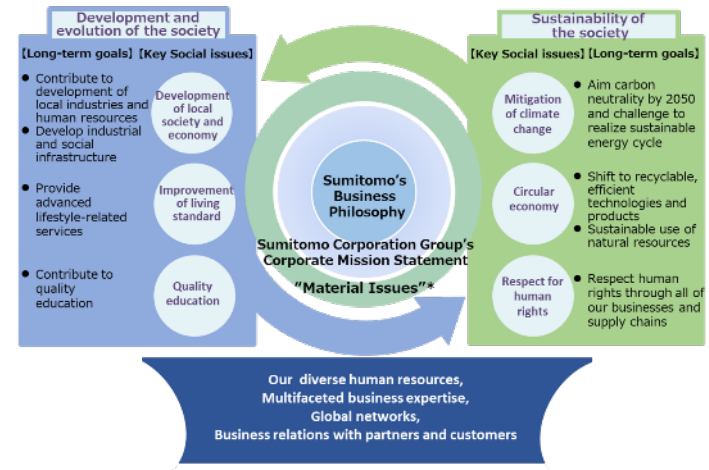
Development and evolution of the society

【Long-term goals】【Key Social issues】

● Contribute to development of local industries and human resources
● Develop industrial and social infrastructure

Development of local society and economy

● Provide advanced lifestyle-related services

Improvement of living standard

● Contribute to quality education

Quality education

Sustainability of the society

【Key Social issues】【Long-term goals】

Mitigation of climate change

● Aim carbon neutrality by 2050 and challenge to realize sustainable energy cycle

Circular economy

● Shift to recyclable, efficient technologies and products
● Sustainable use of natural resources

Respect for human rights

● Respect human rights through all of our businesses and supply chains

Sumitomo's Business Philosophy

Sumitomo Corporation Group's Corporate Mission Statement

"Material Issues"*

Our diverse human resources,
Multifaceted business expertise,
Global networks,
Business relations with partners and customers